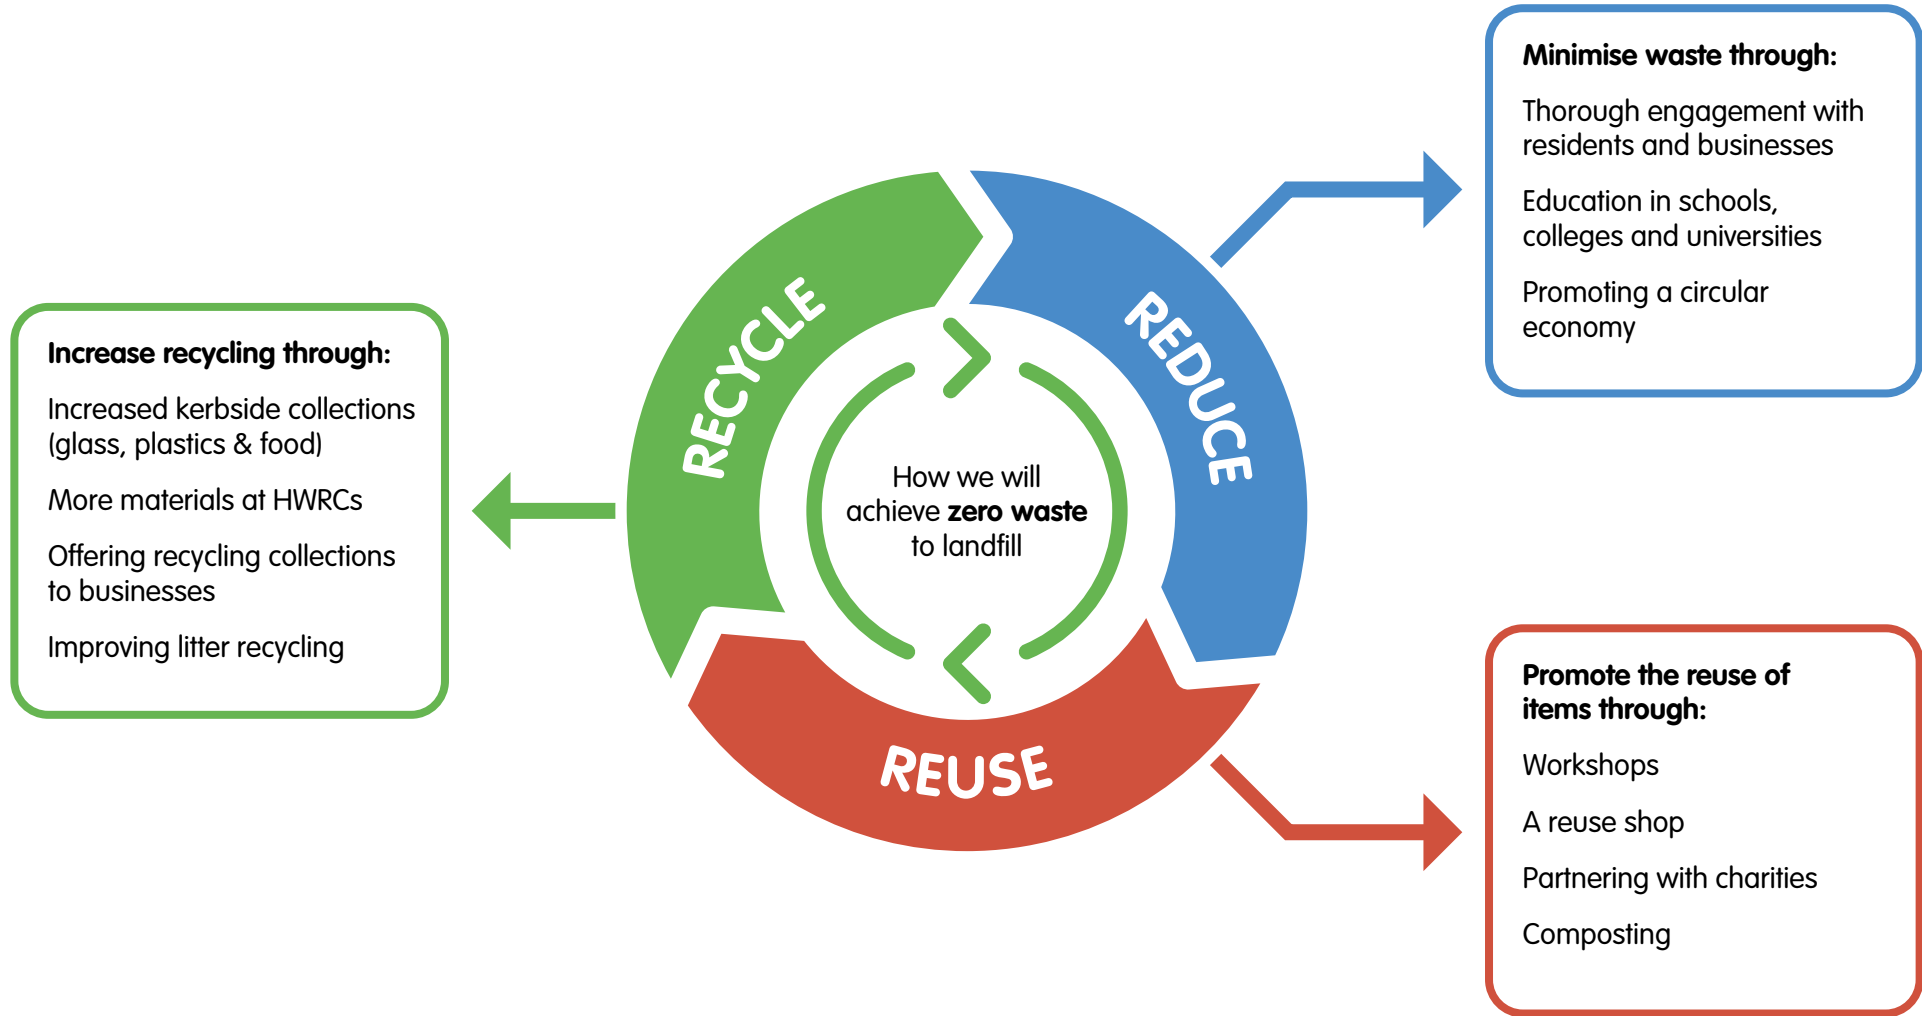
Increase recycling through:

Increased kerbside collections (glass, plastics & food)

More materials at HWRCs

Offering recycling collections to businesses

Improving litter recycling

RECYCLE

REDUCE

REUSE

How we will achieve **zero waste** to landfill

Minimise waste through:

Thorough engagement with residents and businesses

Education in schools, colleges and universities

Promoting a circular economy

Promote the reuse of items through:

Workshops

A reuse shop

Partnering with charities

Composting